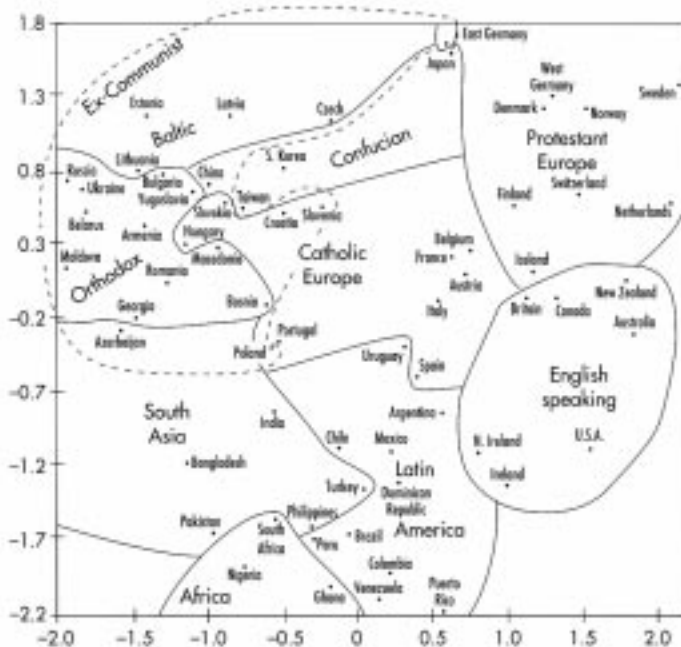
1.8
1.3
0.8
0.3
-0.2
-0.7
-1.2
-1.7
-2.2

-2.0 -1.5 -1.0 -0.5 0 0.5 1.0 1.5 2.0

Ex-Communist
Baltic
Orthodox
Confucian
Protestant Europe
Catholic Europe
English speaking
South Asia
Latin America
Africa

East Germany
Japan
Estonia
Latvia
Czech
Lithuania
Russia
Ukraine
Bulgaria
Yugoslavia
China
S. Korea
Taiwan
Belarus
Armenia
Slovakia
Hungary
Macedonia
Croatia
Slovenia
Moldova
Romania
Georgia
Bosnia
Azerbaijan
Poland
Portugal
West Germany
Denmark
Norway
Sweden
Finland
Switzerland
Netherlands
Belgium
France
Austria
Iceland
Italy
Britain
Canada
New Zealand
Australia
Uruguay
Spain
Argentina
Mexico
Chile
India
Bangladesh
N. Ireland
U.S.A.
Ireland
Turkey
Dominican Republic
Pakistan
Philippines
South Africa
Peru
Brazil
Colombia
Venezuela
Nigeria
Ghana
Puerto Rico